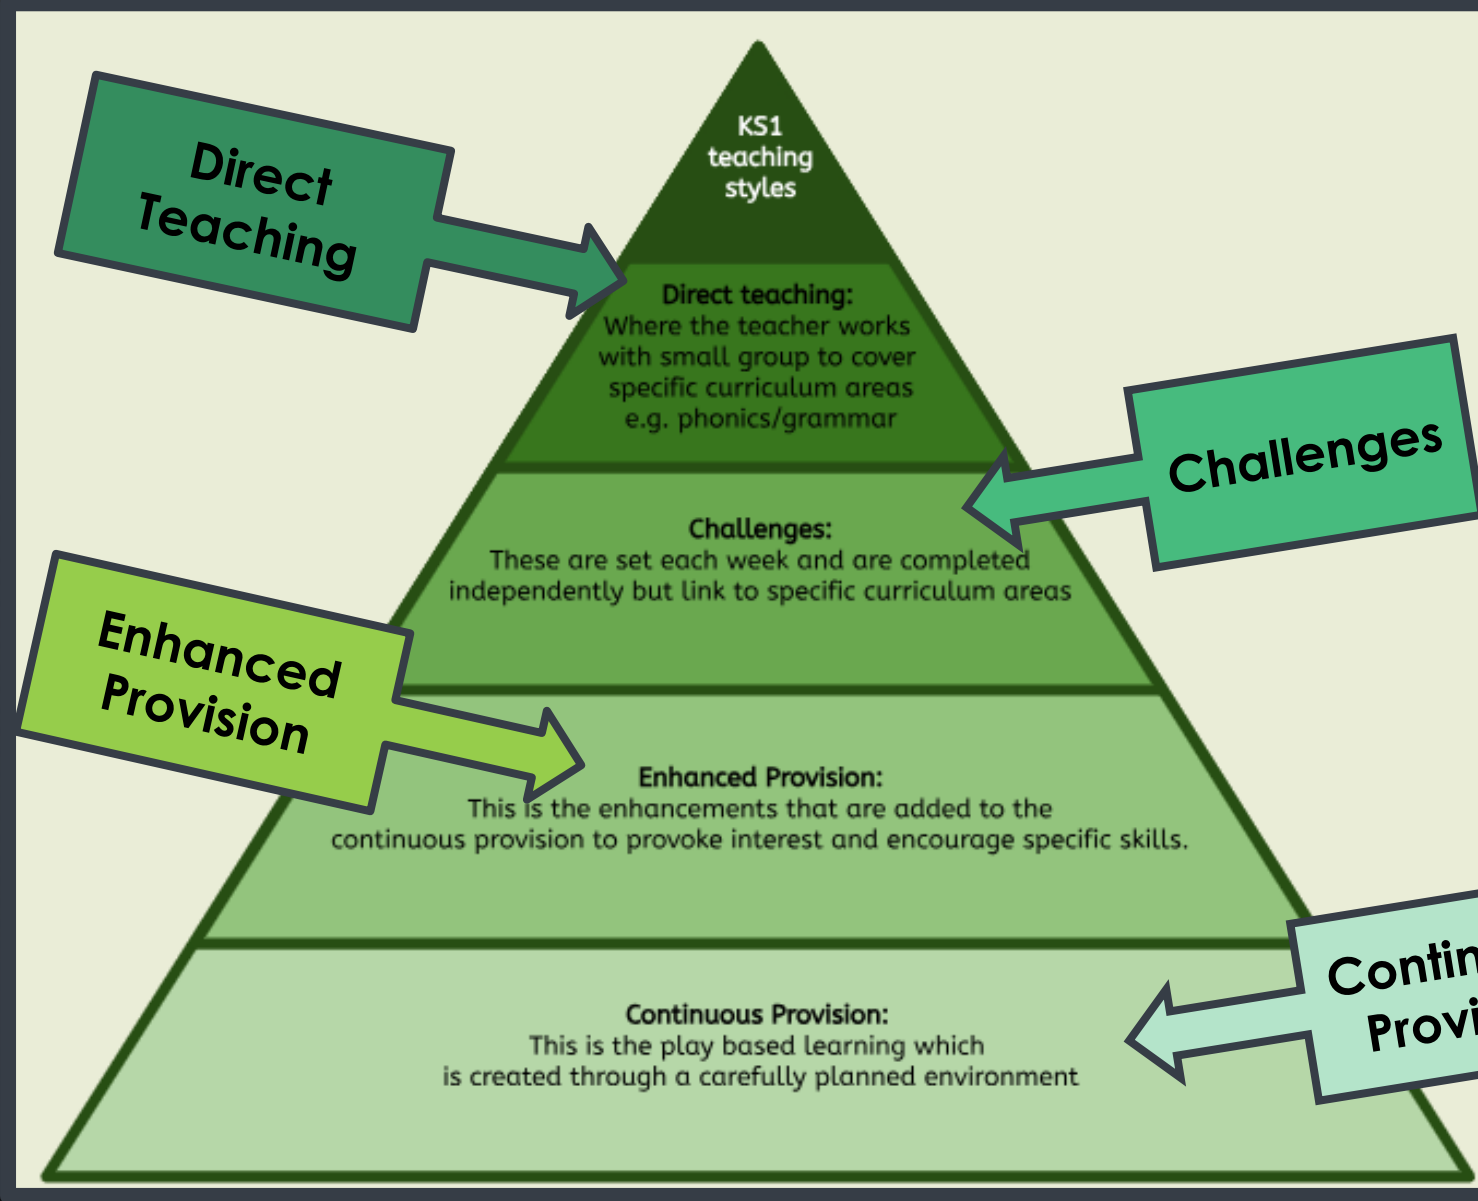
Direct Teaching

KS1 teaching styles

Direct teaching:
Where the teacher works with small group to cover specific curriculum areas e.g. phonics/grammar

Challenges

Challenges:
These are set each week and are completed independently but link to specific curriculum areas

Enhanced Provision

Enhanced Provision:
This is the enhancements that are added to the continuous provision to provoke interest and encourage specific skills.

Contin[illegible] Provi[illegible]

Continuous Provision:
This is the play based learning which is created through a carefully planned environment